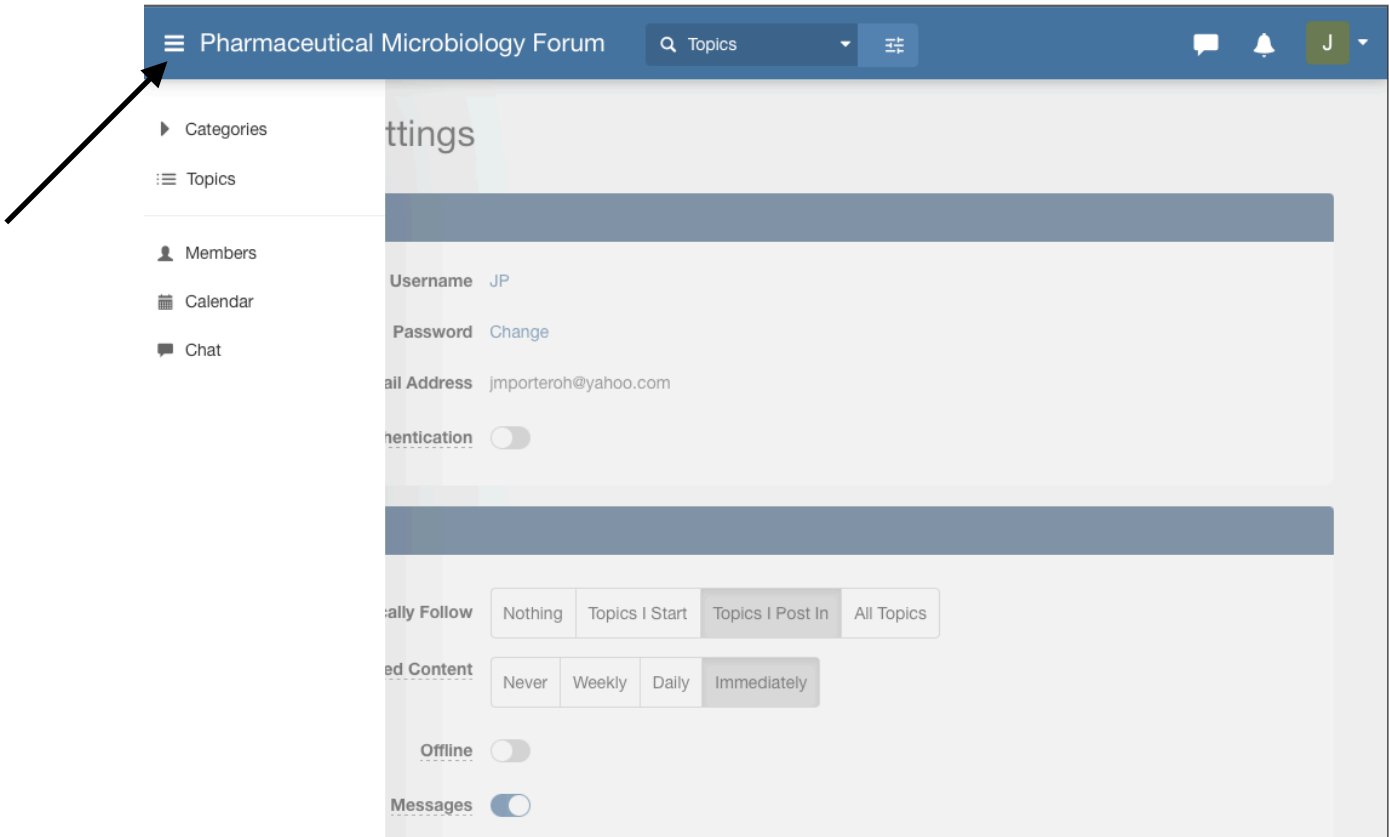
Pharmaceutical Microbiology Forum

Topics

J

Categories

Topics

Members

Calendar

Chat

ttings

Username JP

Password Change

ail Address jmporteroh@yahoo.com

hentication

cally Follow

| Nothing | Topics I Start | Topics I Post In | All Topics |
|---|---|---|---|

ed Content

| Never | Weekly | Daily | Immediately |
|---|---|---|---|

Offline

Messages